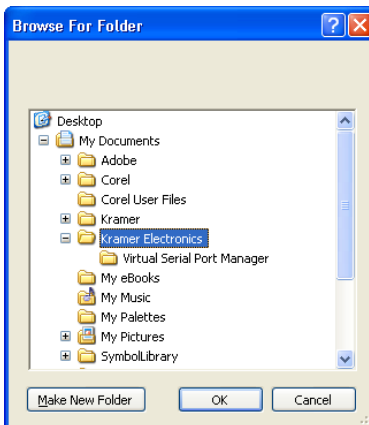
Browse For Folder

Desktop
My Documents
Adobe
Corel
Corel User Files
Kramer
Kramer Electronics
Virtual Serial Port Manager
My eBooks
My Music
My Palettes
My Pictures
SymbolLibrary

Make New Folder
OK
Cancel